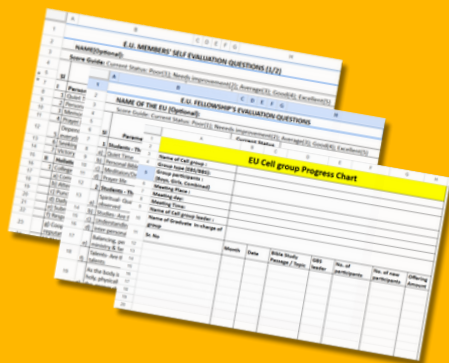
E.U. MEMBERS' SELF EVALUATION QUESTIONS (1/2)

NAME(Optional):

Score Guide: Current Status: Poor(1); Needs improvement(2); Average(3); Good(4); Excellent(5)

NAME OF THE EU (Optional):

E.U. FELLOWSHIP'S EVALUATION QUESTIONS

Score Guide: Current Status: Poor(1); Needs improvement(2); Average(3); Good(4); Excellent(5)

Current Status

EU Cell group Progress Chart

Name of Cell group :

Group type (DBS/BBS):

Group participants : (Boys, Girls, Combined)

Meeting Place :

Meeting day:

Meeting Time:

Name of Cell group leader :

Name of Graduate in-charge of group

Sr. No

Month

Date

Bible Study Passage / Topic

DBS leader

No. of participants

No. of new participants

Offering Amount